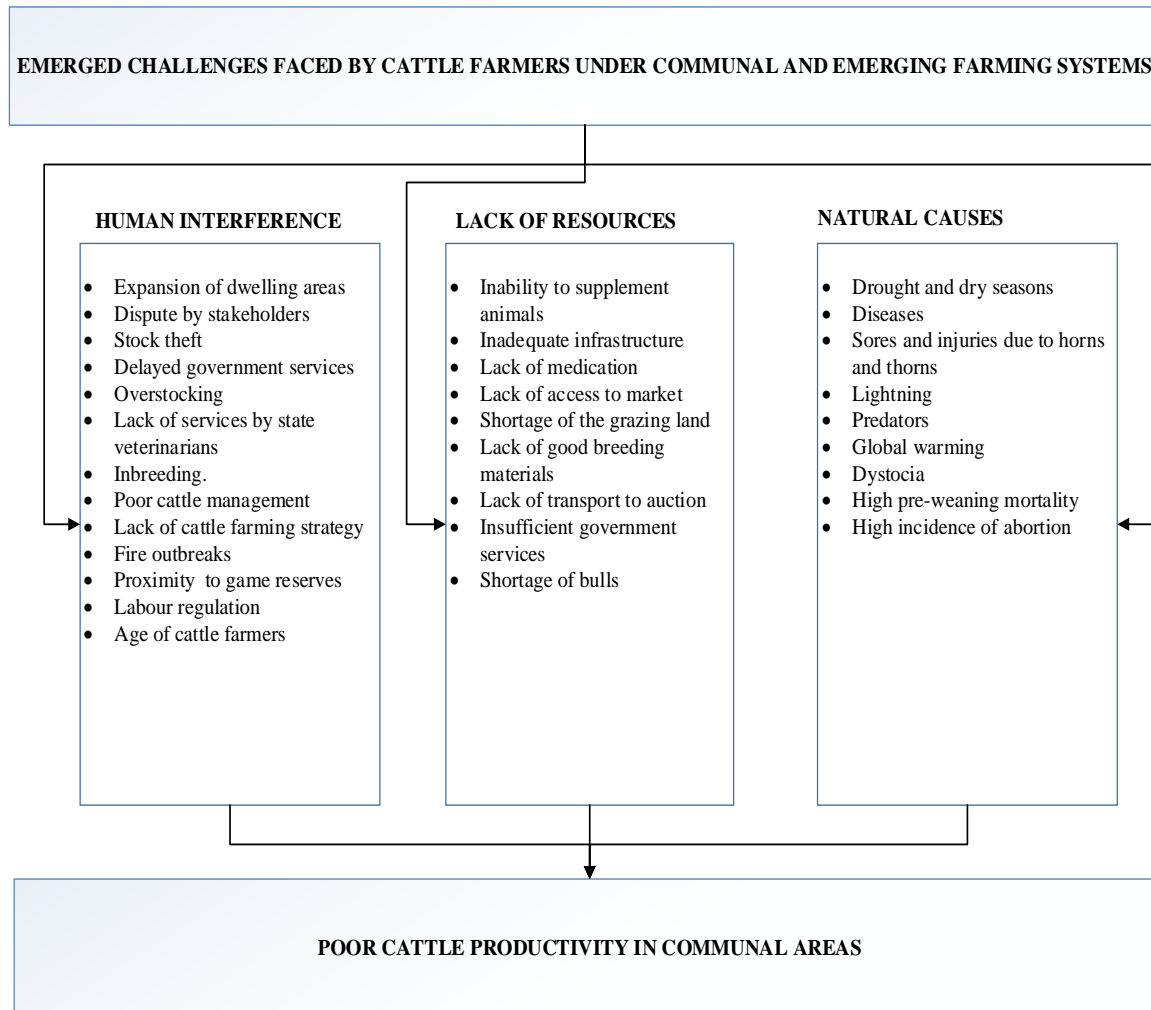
EMERGED CHALLENGES FACED BY CATTLE FARMERS UNDER COMMUNAL AND EMERGING FARMING SYSTEMS

HUMAN INTERFERENCE

- Expansion of dwelling areas
- Dispute by stakeholders
- Stock theft
- Delayed government services
- Overstocking
- Lack of services by state veterinarians
- Inbreeding.
- Poor cattle management
- Lack of cattle farming strategy
- Fire outbreaks
- Proximity to game reserves
- Labour regulation
- Age of cattle farmers

LACK OF RESOURCES

- Inability to supplement animals
- Inadequate infrastructure
- Lack of medication
- Lack of access to market
- Shortage of the grazing land
- Lack of good breeding materials
- Lack of transport to auction
- Insufficient government services
- Shortage of bulls

NATURAL CAUSES

- Drought and dry seasons
- Diseases
- Sores and injuries due to horns and thorns
- Lightning
- Predators
- Global warming
- Dystocia
- High pre-weaning mortality
- High incidence of abortion

POOR CATTLE PRODUCTIVITY IN COMMUNAL AREAS